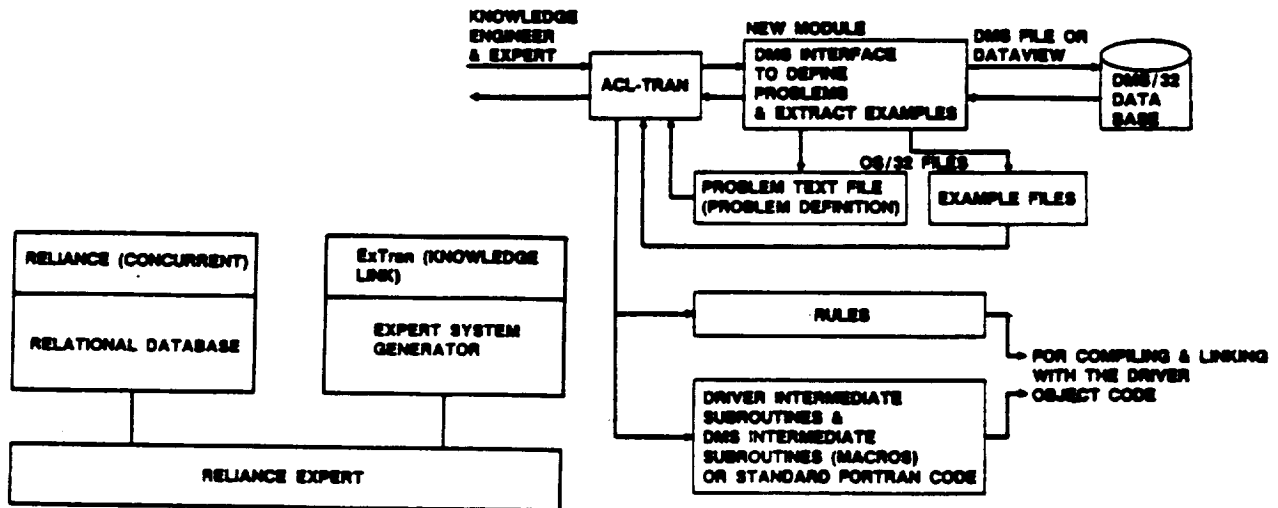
KNOWLEDGE ENGINEER & EXPERT

ACL-TRAN

NEW MODULE

DMS INTERFACE TO DEFINE PROBLEMS & EXTRACT EXAMPLES

DMS FILE OR DATAVIEW

DMS/32 DATA BASE

OS/32 FILES

PROBLEM TEXT FILE (PROBLEM DEFINITION)

EXAMPLE FILES

RELIANCE (CONCURRENT)

RELATIONAL DATABASE

ExTran (KNOWLEDGE LINK)

EXPERT SYSTEM GENERATOR

RULES

FOR COMPILING & LINKING WITH THE DRIVER OBJECT CODE

DRIVER INTERMEDIATE SUBROUTINES & DMS INTERMEDIATE SUBROUTINES (MACROS) OR STANDARD FORTRAN CODE

RELIANCE EXPERT